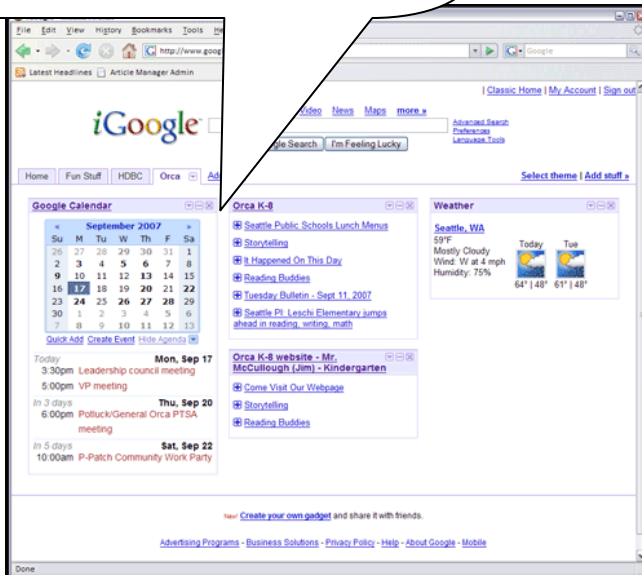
File Edit View History Bookmarks Tools He

http://www.goog

Google

Latest Headlines Article Manager Admin

| Classic Home | My Account | Sign out

Video News Maps more »

iGoogle

Advanced Search
Preferences
Language Tools

gle Search I'm Feeling Lucky

Home Fun Stuff HDBC Orca Ad

Select theme | Add stuff »

Google Calendar

« September 2007 »

| Su | M | Tu | W | Th | F | Sa |
|---|---|---|---|---|---|---|
| 26 | 27 | 28 | 29 | 30 | 31 | 1 |
| 2 | 3 | 4 | 5 | 6 | 7 | 8 |
| 9 | 10 | 11 | 12 | 13 | 14 | 15 |
| 16 | 17 | 18 | 19 | 20 | 21 | 22 |
| 23 | 24 | 25 | 26 | 27 | 28 | 29 |
| 30 | 1 | 2 | 3 | 4 | 5 | 6 |
| 7 | 8 | 9 | 10 | 11 | 12 | 13 |

Quick Add Create Event Hide Agenda

Today Mon, Sep 17
3:30pm Leadership council meeting
5:00pm VP meeting
In 3 days Thu, Sep 20
6:00pm Pollock/General Orca PTSA meeting
In 5 days Sat, Sep 22
10:00am P-Patch Community Work Party

Orca K-8

Seattle Public Schools Lunch Menus
Storytelling
It Happened On This Day
Reading Buddies
Tuesday Bulletin - Sept 11, 2007
Seattle PI: Leschi Elementary jumps ahead in reading, writing, math

Orca K-8 website - Mr. McCullough (Jim) - Kindergarten

Come Visit Our Webpage
Storytelling
Reading Buddies

Weather

Seattle, WA
59°F
Mostly Cloudy
Wind: W at 4 mph
Humidity: 75%

Today Tue
64° | 48° 61° | 48°

New! Create your own gadget and share it with friends.

Advertising Programs - Business Solutions - Privacy Policy - Help - About Google - Mobile

Done